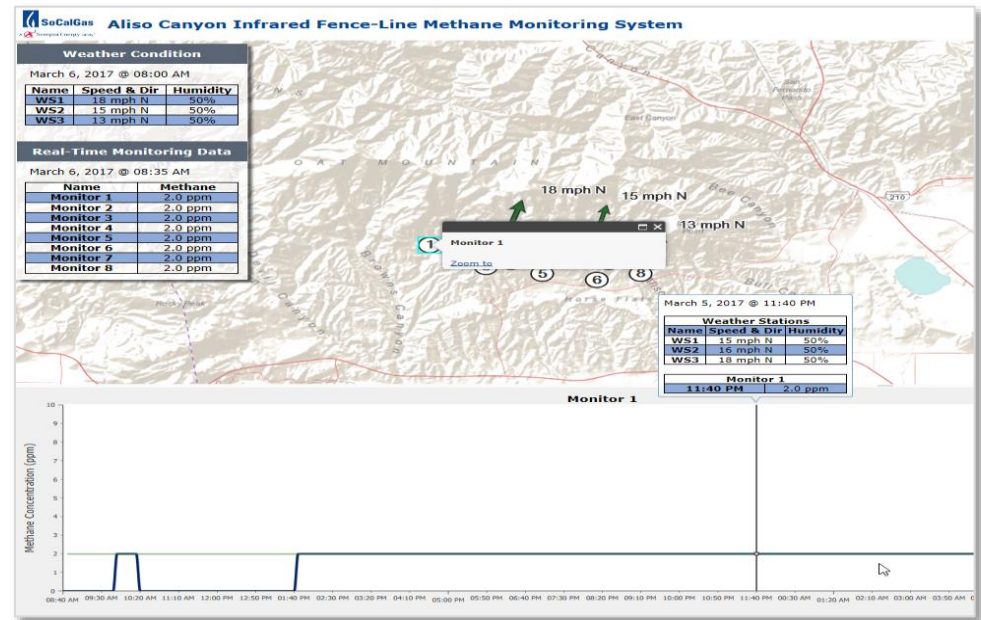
SoCalGas
A Sempra Energy utility

Aliso Canyon Infrared Fence-Line Methane Monitoring System

Weather Condition

March 6, 2017 @ 08:00 AM

| Name | Speed & Dir | Humidity |
|---|---|---|
| WS1 | 18 mph N | 50% |
| WS2 | 15 mph N | 50% |
| WS3 | 13 mph N | 50% |

Real-Time Monitoring Data

March 6, 2017 @ 08:35 AM

| Name | Methane |
|---|---|
| Monitor 1 | 2.0 ppm |
| Monitor 2 | 2.0 ppm |
| Monitor 3 | 2.0 ppm |
| Monitor 4 | 2.0 ppm |
| Monitor 5 | 2.0 ppm |
| Monitor 6 | 2.0 ppm |
| Monitor 7 | 2.0 ppm |
| Monitor 8 | 2.0 ppm |

OAT MOUNTAIN

East Canyon

18 mph N
15 mph N
13 mph N

Monitor 1
Zoom to

1
5
6
8

210

March 5, 2017 @ 11:40 PM

Weather Stations

| Name | Speed & Dir | Humidity |
|---|---|---|
| WS1 | 15 mph N | 50% |
| WS2 | 16 mph N | 50% |
| WS3 | 18 mph N | 50% |

| Monitor 1 | |
|---|---|
| 11:40 PM | 2.0 ppm |

Monitor 1

Methane Concentration (ppm)

10 9 8 7 6 5 4 3 2 1 0

08:40 AM 09:30 AM 10:20 AM 11:10 AM 12:00 PM 12:50 PM 01:40 PM 02:30 PM 03:20 PM 04:10 PM 05:00 PM 05:50 PM 06:40 PM 07:30 PM 08:20 PM 09:10 PM 10:00 PM 10:50 PM 11:40 PM 00:30 AM 01:20 AM 02:10 AM 03:00 AM 03:50 AM